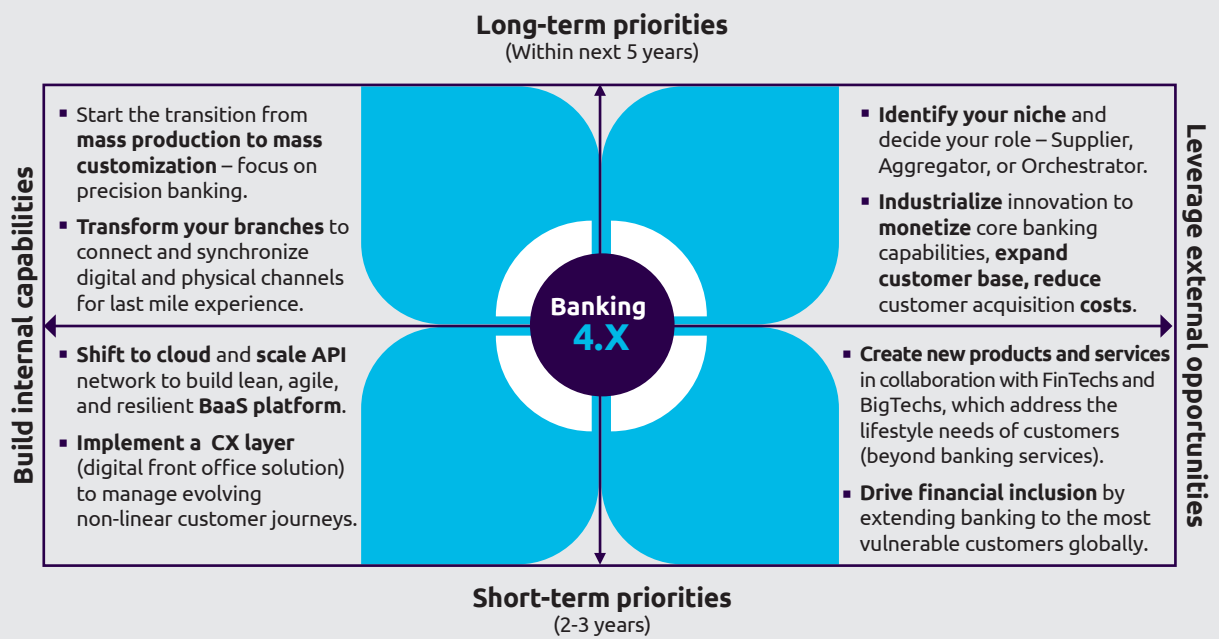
Long-term priorities
(Within next 5 years)

Build internal capabilities

- Start the transition from **mass production to mass customization** – focus on precision banking.
- **Transform your branches** to connect and synchronize digital and physical channels for last mile experience.

- **Identify your niche** and decide your role – Supplier, Aggregator, or Orchestrator.
- **Industrialize** innovation to **monetize** core banking capabilities, **expand customer base, reduce** customer acquisition **costs**.

Leverage external opportunities

Banking
4.X

- **Shift to cloud** and **scale API** network to build lean, agile, and resilient **BaaS platform**.
- **Implement a CX layer** (digital front office solution) to manage evolving non-linear customer journeys.

- **Create new products and services** in collaboration with FinTechs and BigTechs, which address the lifestyle needs of customers (beyond banking services).
- **Drive financial inclusion** by extending banking to the most vulnerable customers globally.

Short-term priorities
(2-3 years)